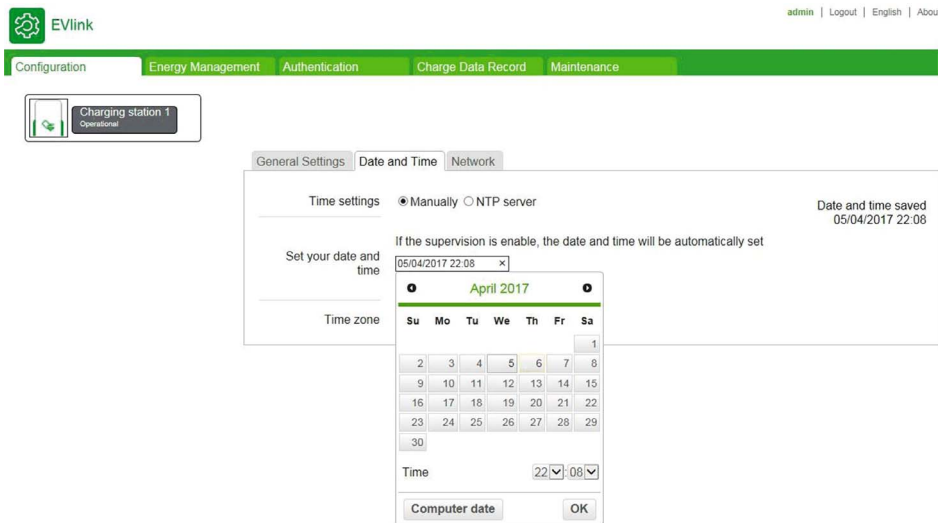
EVlink

admin | Logout | English | Abou

Configuration | Energy Management | Authentication | Charge Data Record | Maintenance

Charging station 1
Operational

General Settings | Date and Time | Network

Time settings ● Manually ○ NTP server

Date and time saved
05/04/2017 22:08

If the supervision is enable, the date and time will be automatically set

Set your date and time 05/04/2017 22:08 ×

Time zone

April 2017

| Su | Mo | Tu | We | Th | Fr | Sa |
|---|---|---|---|---|---|---|
| | | | | | | 1 |
| 2 | 3 | 4 | 5 | 6 | 7 | 8 |
| 9 | 10 | 11 | 12 | 13 | 14 | 15 |
| 16 | 17 | 18 | 19 | 20 | 21 | 22 |
| 23 | 24 | 25 | 26 | 27 | 28 | 29 |
| 30 | | | | | | |

Time 22 : 08

Computer date OK